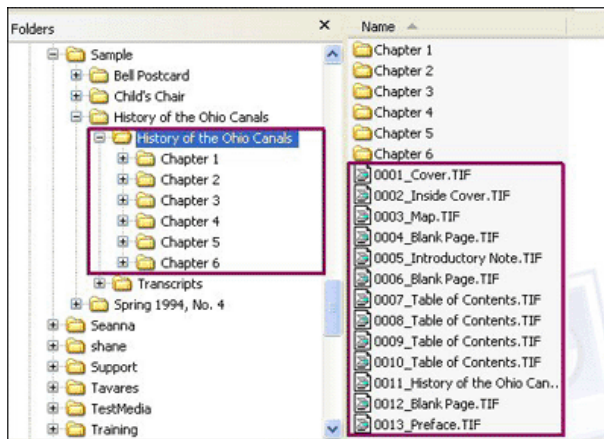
Folders ×

Sample
Bell Postcard
Child's Chair
History of the Ohio Canals
History of the Ohio Canals
Chapter 1
Chapter 2
Chapter 3
Chapter 4
Chapter 5
Chapter 6
Transcripts
Spring 1994, No. 4
Seanna
shane
Support
Tavares
TestMedia
Training

Name

Chapter 1
Chapter 2
Chapter 3
Chapter 4
Chapter 5
Chapter 6
0001_Cover.TIF
0002_Inside Cover.TIF
0003_Map.TIF
0004_Blank Page.TIF
0005_Introductory Note.TIF
0006_Blank Page.TIF
0007_Table of Contents.TIF
0008_Table of Contents.TIF
0009_Table of Contents.TIF
0010_Table of Contents.TIF
0011_History of the Ohio Can...
0012_Blank Page.TIF
0013_Preface.TIF